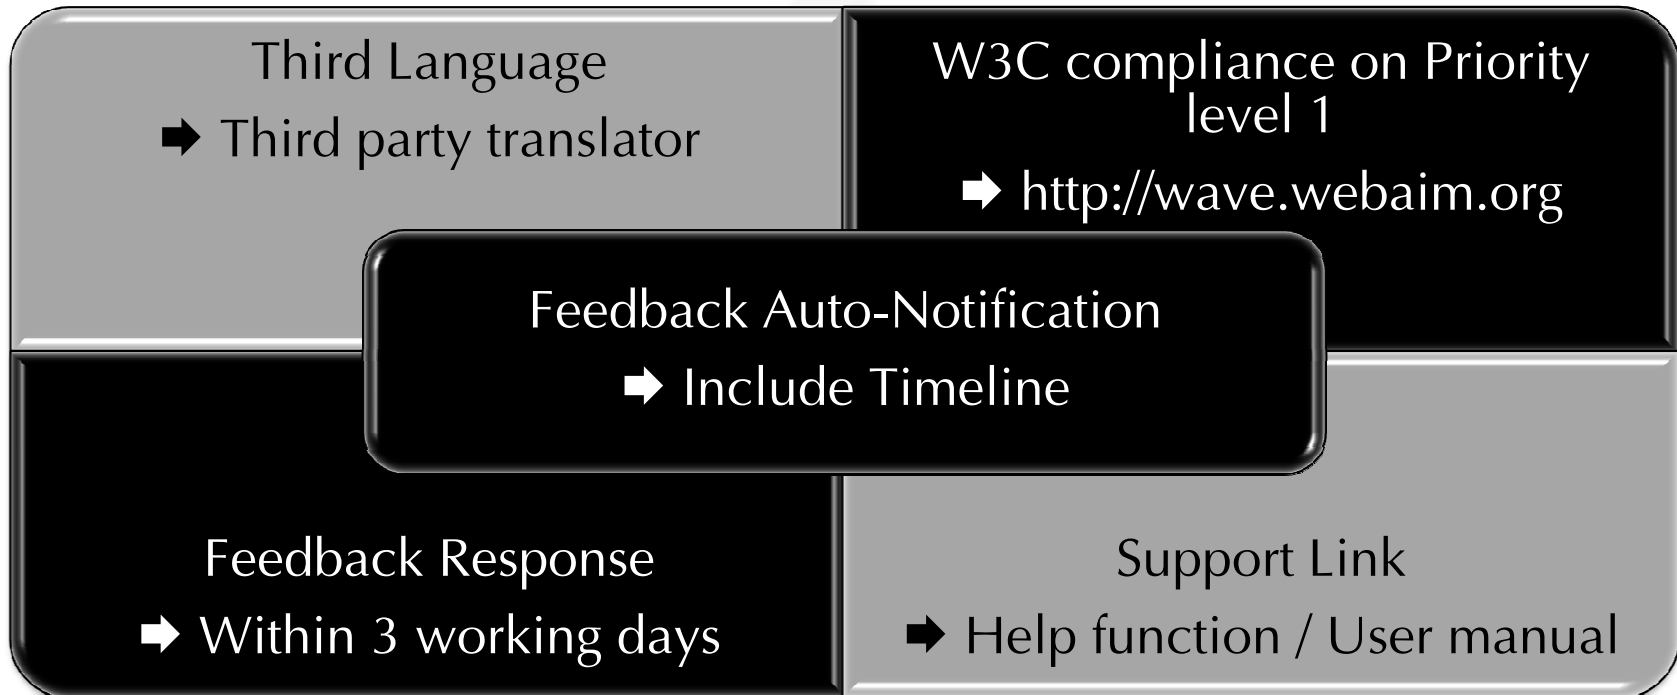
Third Language
➡ Third party translator

W3C compliance on Priority level 1
➡ http://wave.webaim.org

Feedback Auto-Notification
➡ Include Timeline

Feedback Response
➡ Within 3 working days

Support Link
➡ Help function / User manual